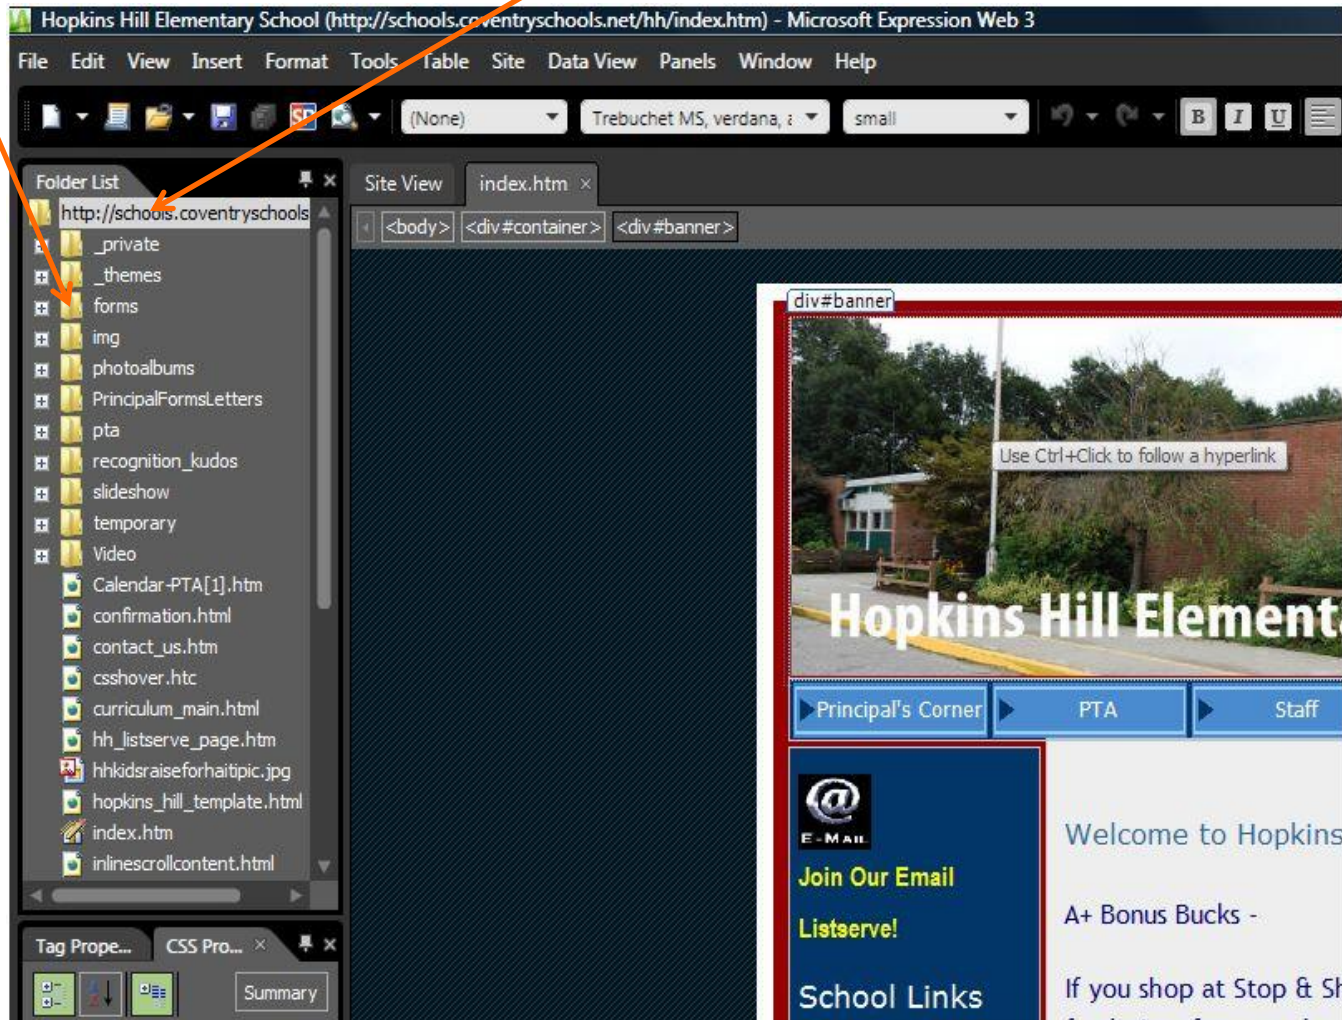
Hopkins Hill Elementary School (http://schools.coventryschools.net/hh/index.htm) - Microsoft Expression Web 3

File Edit View Insert Format Tools Table Site Data View Panels Window Help

(None) Trebuchet MS, verdana, a small

Folder List

http://schools.coventryschools
_private
_themes
forms
img
photoalbums
PrincipalFormsLetters
pta
recognition_kudos
slideshow
temporary
Video
Calendar-PTA[1].htm
confirmation.html
contact_us.htm
csshover.htc
curriculum_main.html
hh_listserve_page.htm
hhkidsraiseforhaitipic.jpg
hopkins_hill_template.html
index.htm
inlinescrollcontent.html

Tag Prope... CSS Pro...

Summary

Site View index.htm

<body> <div#container> <div#banner>

div#banner

Use Ctrl+Click to follow a hyperlink

Hopkins Hill Element

Principal's Corner PTA Staff

E-MAIL

Join Our Email

Listserve!

School Links

Welcome to Hopkins

A+ Bonus Bucks -

If you shop at Stop & Sh